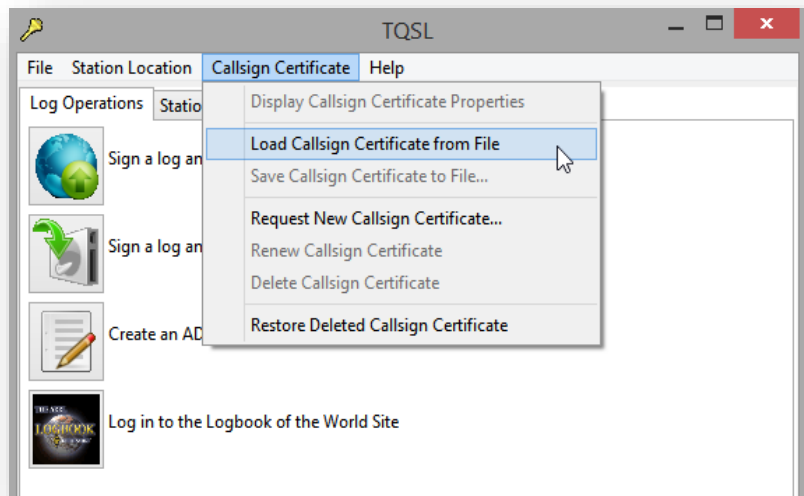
TQSL

File Station Location Callsign Certificate Help

Log Operations Statio

Display Callsign Certificate Properties

Load Callsign Certificate from File

Save Callsign Certificate to File...

Request New Callsign Certificate...

Renew Callsign Certificate

Delete Callsign Certificate

Restore Deleted Callsign Certificate

Sign a log an

Sign a log an

Create an AD

LOGBOOK

Log in to the Logbook of the World Site